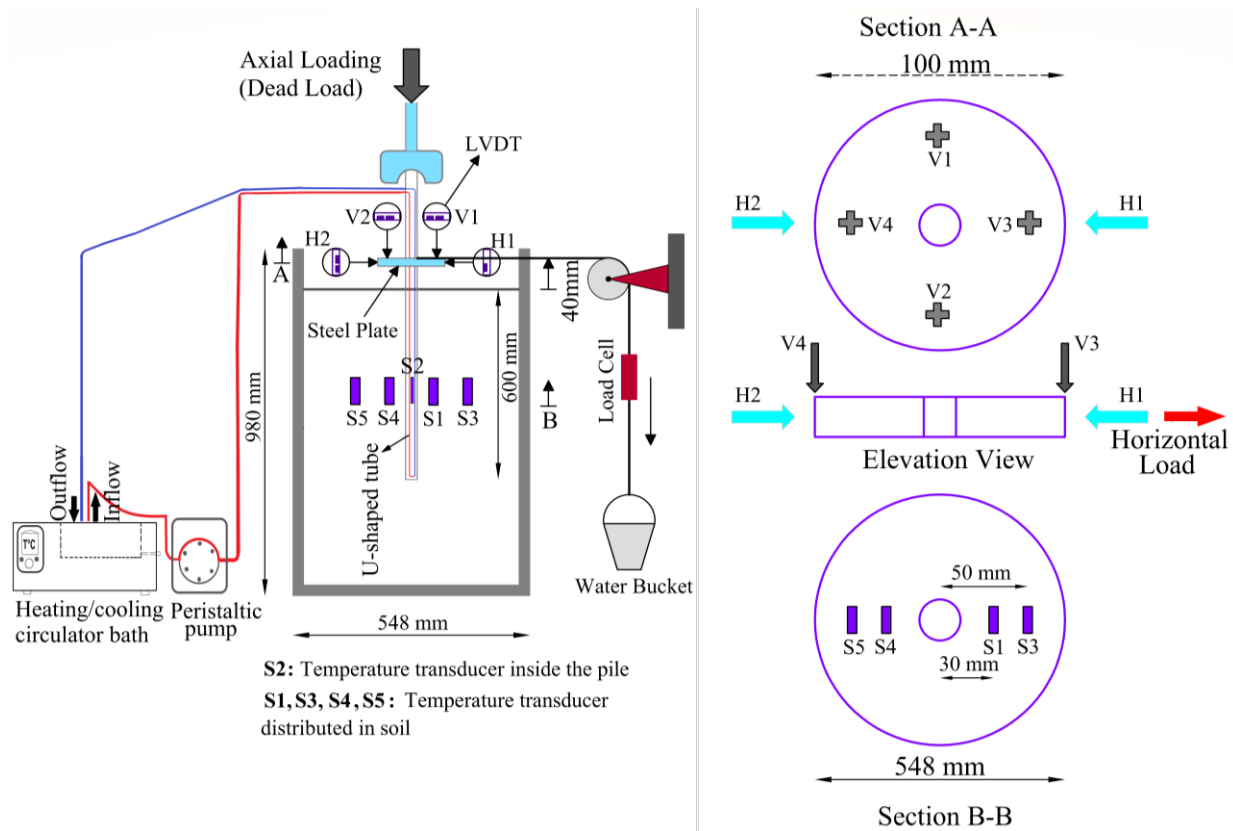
Axial Loading
(Dead Load)

LVDT

V2 V1

H2 H1

A

Steel Plate

40mm

600 mm

980 mm

S2

S5 S4 S1 S3

B

U-shaped tube

Load Cell

Water Bucket

Outflow

Inflow

T°C

Heating/cooling circulator bath

Peristaltic pump

548 mm

**S2:** Temperature transducer inside the pile

**S1, S3, S4, S5:** Temperature transducer distributed in soil

Section A-A

100 mm

V1

H2 V4 V3 H1

V2

V4 V3

H2 H1

Horizontal Load

Elevation View

50 mm

S5 S4 S1 S3

30 mm

548 mm

Section B-B